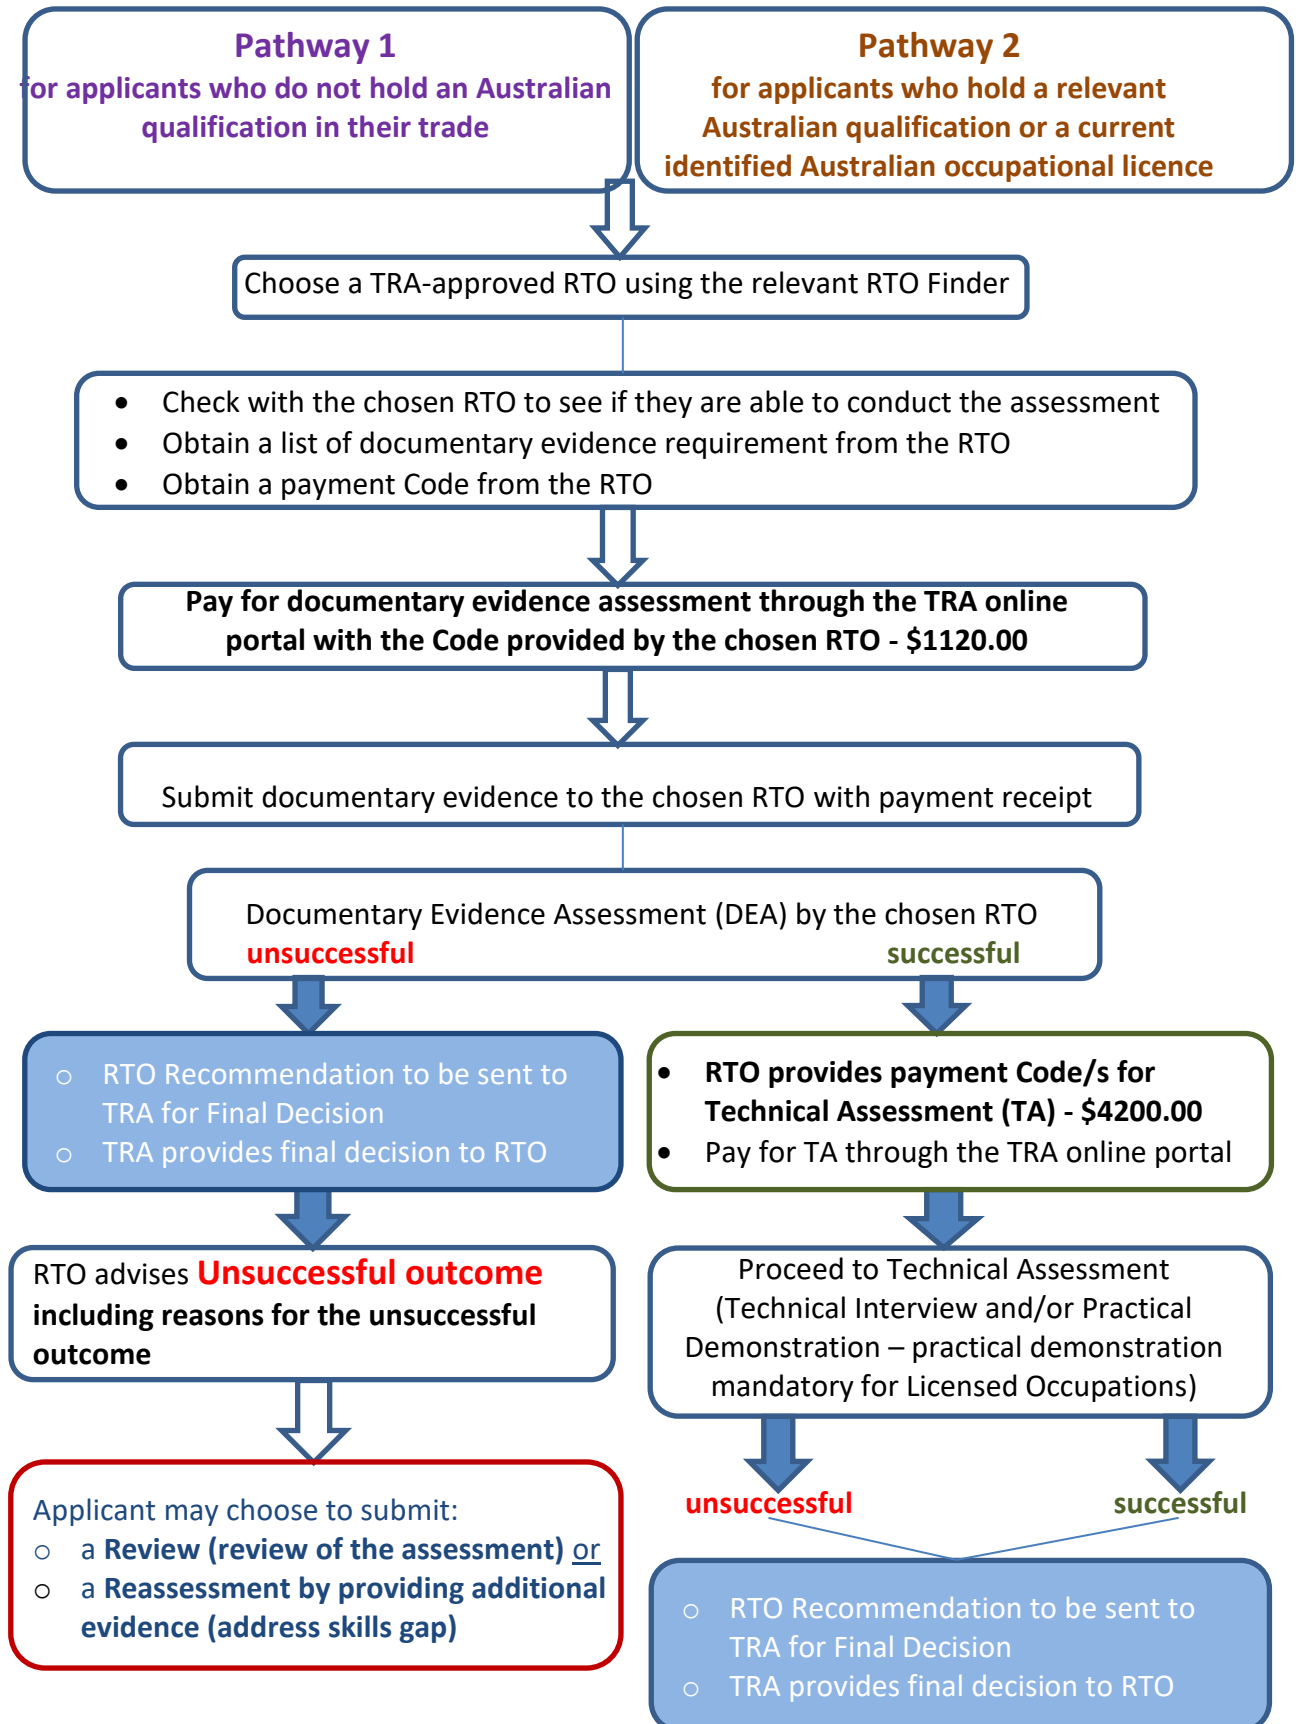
Pathway 1
for applicants who do not hold an Australian qualification in their trade

Pathway 2
for applicants who hold a relevant Australian qualification or a current identified Australian occupational licence

Choose a TRA-approved RTO using the relevant RTO Finder

- Check with the chosen RTO to see if they are able to conduct the assessment
- Obtain a list of documentary evidence requirement from the RTO
- Obtain a payment Code from the RTO

Pay for documentary evidence assessment through the TRA online portal with the Code provided by the chosen RTO - $1120.00

Submit documentary evidence to the chosen RTO with payment receipt

Documentary Evidence Assessment (DEA) by the chosen RTO
unsuccessful
successful

○ RTO Recommendation to be sent to TRA for Final Decision
○ TRA provides final decision to RTO

- RTO provides payment Code/s for Technical Assessment (TA) - $4200.00
- Pay for TA through the TRA online portal

RTO advises Unsuccessful outcome including reasons for the unsuccessful outcome

Proceed to Technical Assessment (Technical Interview and/or Practical Demonstration – practical demonstration mandatory for Licensed Occupations)

unsuccessful
successful

Applicant may choose to submit:
○ a Review (review of the assessment) or
○ a Reassessment by providing additional evidence (address skills gap)

○ RTO Recommendation to be sent to TRA for Final Decision
○ TRA provides final decision to RTO